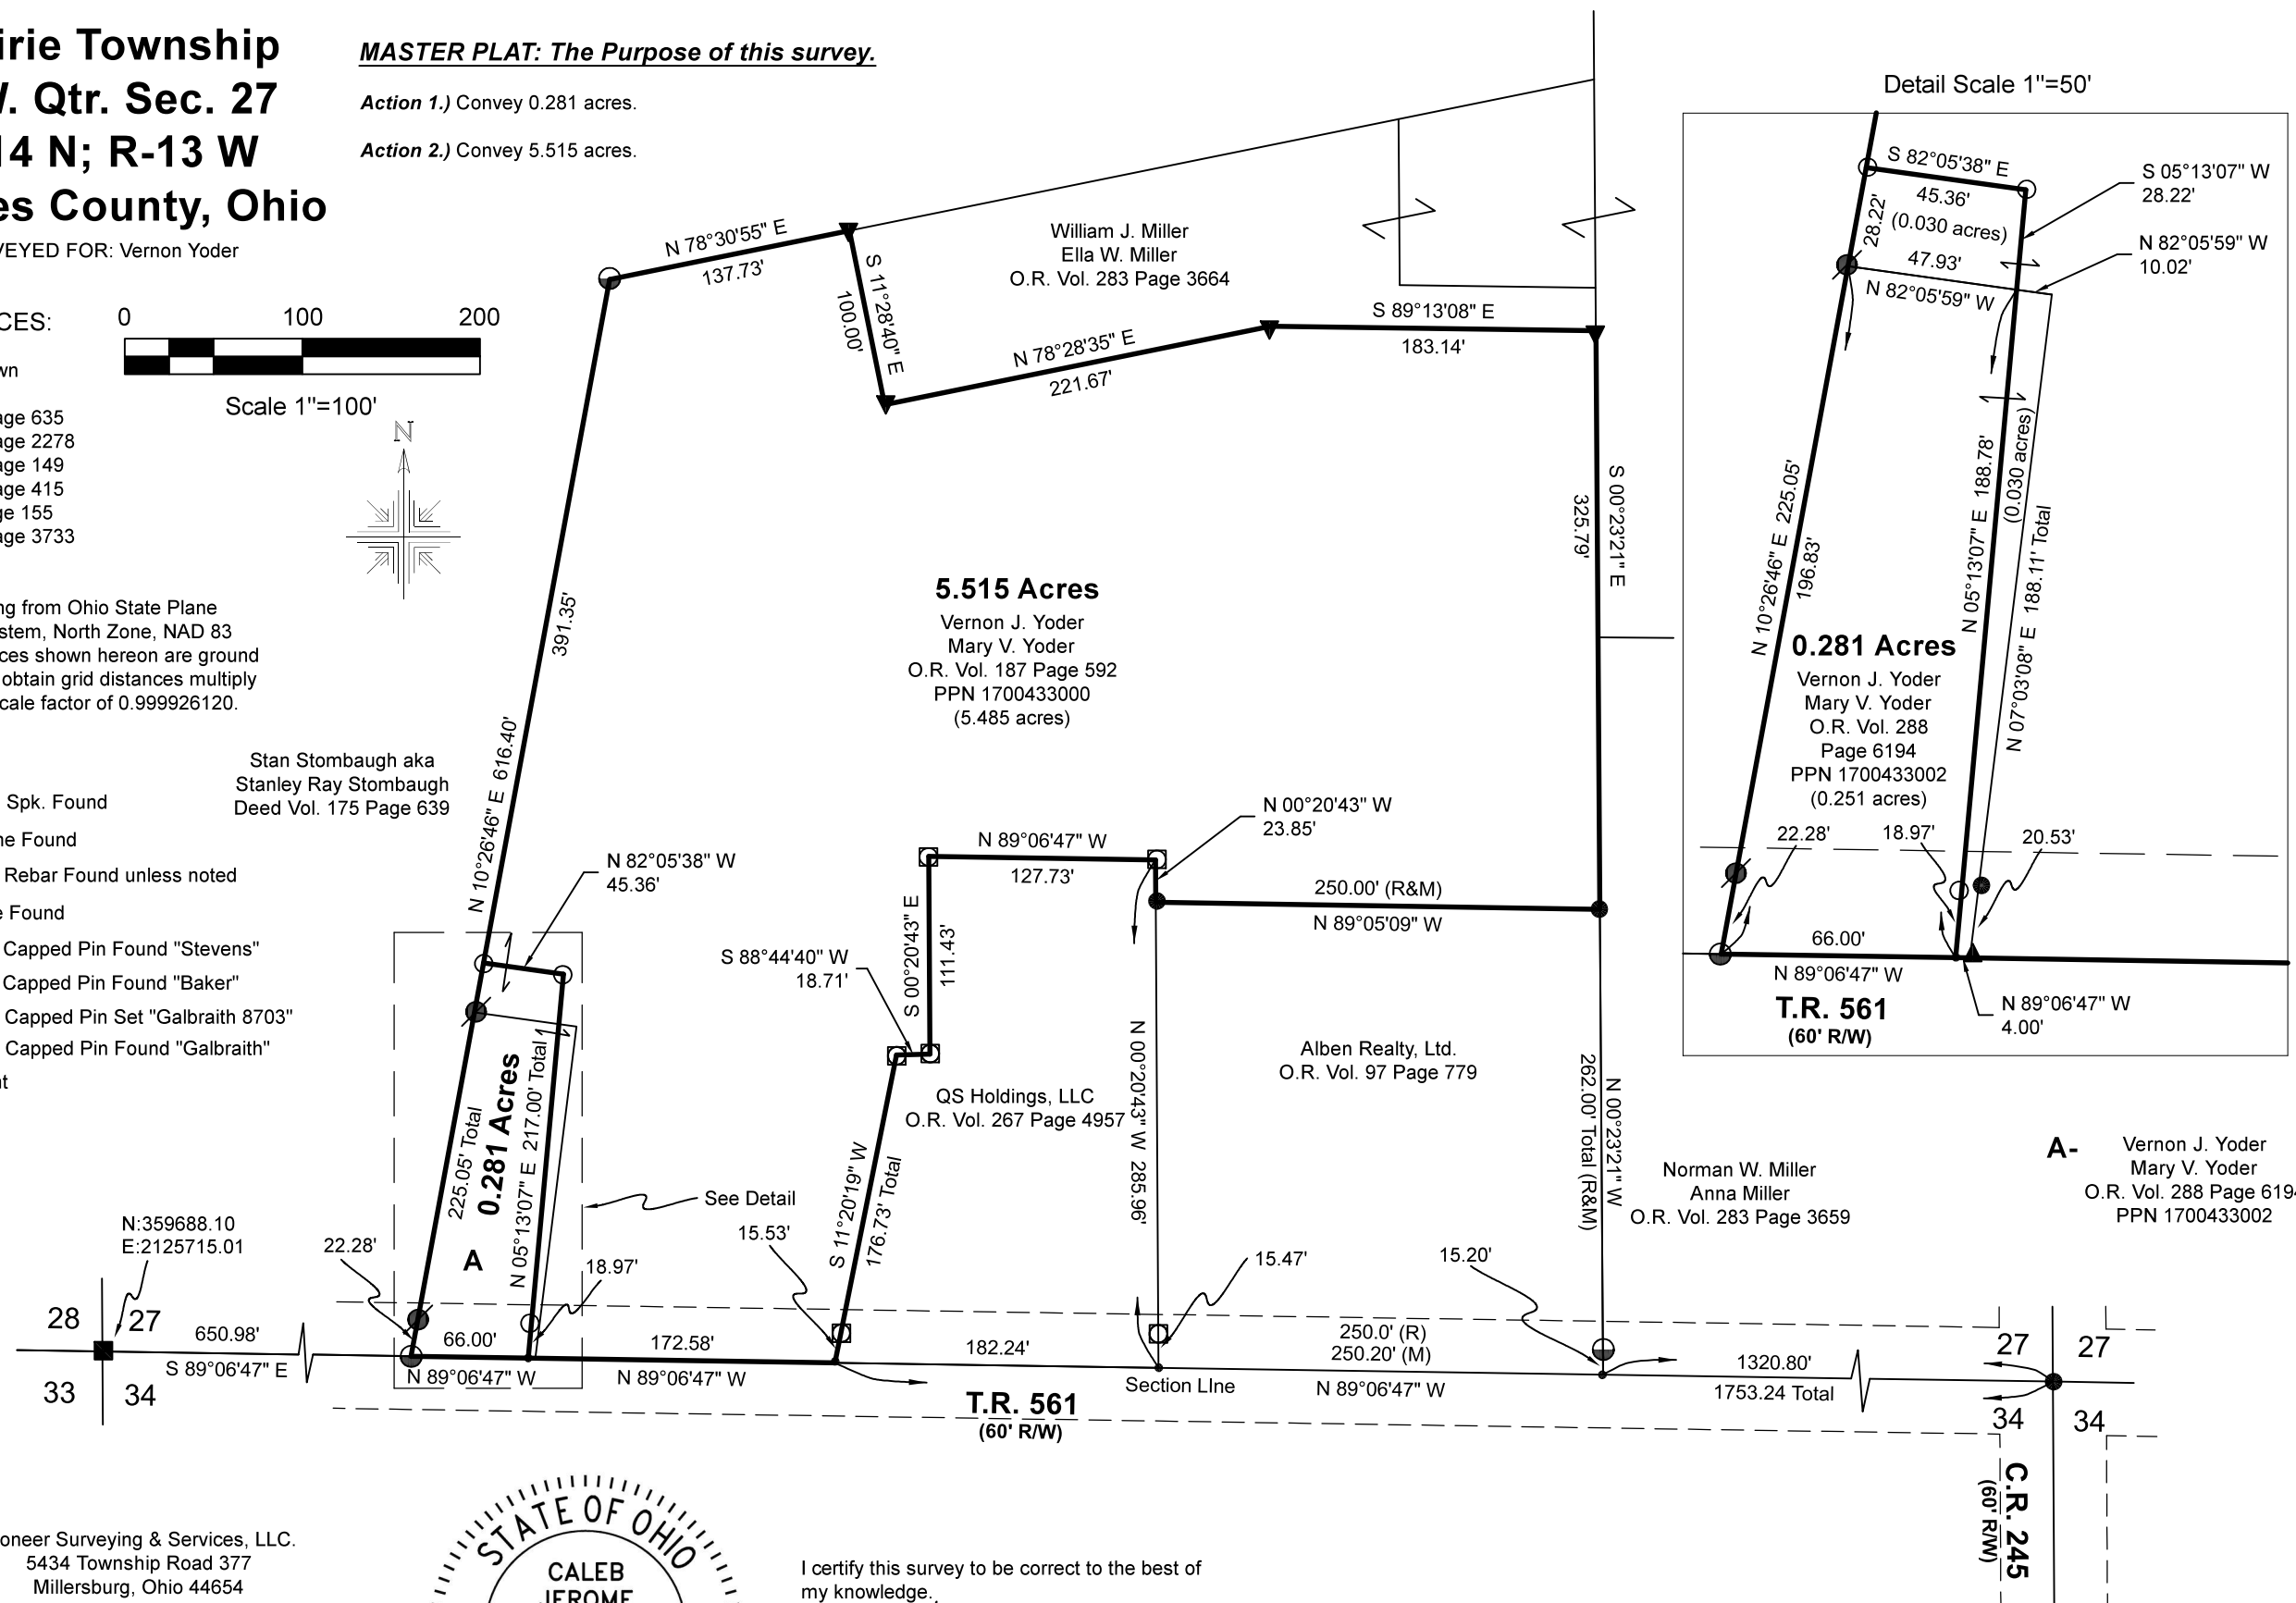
irie Township
V. Qtr. Sec. 27
14 N; R-13 W
es County, Ohio
VEYED FOR: Vernon Yoder

MASTER PLAT: The Purpose of this survey.

Action 1.) Convey 0.281 acres.

Action 2.) Convey 5.515 acres.

CES:

0 100 200

Scale 1"=100'

N

wn

age 635
age 2278
age 149
age 415
ge 155
age 3733

ng from Ohio State Plane
stem, North Zone, NAD 83
ces shown hereon are ground
obtain grid distances multiply
cale factor of 0.999926120.

Spk. Found
ne Found
Rebar Found unless noted
e Found
Capped Pin Found "Stevens"
Capped Pin Found "Baker"
Capped Pin Set "Galbraith 8703"
Capped Pin Found "Galbraith"
nt

Detail Scale 1"=50'

William J. Miller
Ella W. Miller
O.R. Vol. 283 Page 3664

N 78°30'55" E
137.73'
S 11°28'40" E
100.00'
N 78°28'35" E
221.67'
S 89°13'08" E
183.14'
S 00°23'21" E
325.79'
391.35'
N 10°26'46" E 616.40'

5.515 Acres
Vernon J. Yoder
Mary V. Yoder
O.R. Vol. 187 Page 592
PPN 1700433000
(5.485 acres)

Stan Stombaugh aka
Stanley Ray Stombaugh
Deed Vol. 175 Page 639

N 82°05'38" W
45.36'

N 89°06'47" W
127.73'
N 00°20'43" W
23.85'
250.00' (R&M)
N 89°05'09" W
S 88°44'40" W
18.71'
S 00°20'43" E
111.43'

QS Holdings, LLC
O.R. Vol. 267 Page 4957

Alben Realty, Ltd.
O.R. Vol. 97 Page 779

N 00°20'43" W 285.96'
262.00' Total (R&M)
N 00°23'21" W

Norman W. Miller
Anna Miller
O.R. Vol. 283 Page 3659

225.05' Total
0.281 Acres
N 05°13'07" E 217.00' Total
A

See Detail
15.53'
S 11°20'19" W
176.73' Total

N:359688.10
E:2125715.01
22.28'
18.97'
15.47'
15.20'

28 27
33 34
650.98'
S 89°06'47" E
66.00'
N 89°06'47" W
172.58'
N 89°06'47" W
182.24'
Section LIne
250.0' (R)
250.20' (M)
N 89°06'47" W
1320.80'
1753.24 Total
27 27
34 34

T.R. 561
(60' R/W)

C.R. 245
(60' R/W)

S 82°05'38" E
45.36'
28.22'
(0.030 acres)
47.93'
N 82°05'59" W
S 05°13'07" W
28.22'
N 82°05'59" W
10.02'
N 10°26'46" E 225.05'
196.83'
N 05°13'07" E 188.78'
(0.030 acres)
N 07°03'08" E 188.11' Total

0.281 Acres
Vernon J. Yoder
Mary V. Yoder
O.R. Vol. 288
Page 6194
PPN 1700433002
(0.251 acres)

22.28' 18.97' 20.53'
66.00'
N 89°06'47" W
T.R. 561
(60' R/W)
N 89°06'47" W
4.00'

A-
Vernon J. Yoder
Mary V. Yoder
O.R. Vol. 288 Page 619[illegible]
PPN 1700433002

oneer Surveying & Services, LLC.
5434 Township Road 377
Millersburg, Ohio 44654

STATE OF OHIO
CALEB
JEROME

I certify this survey to be correct to the best of
my knowledge.